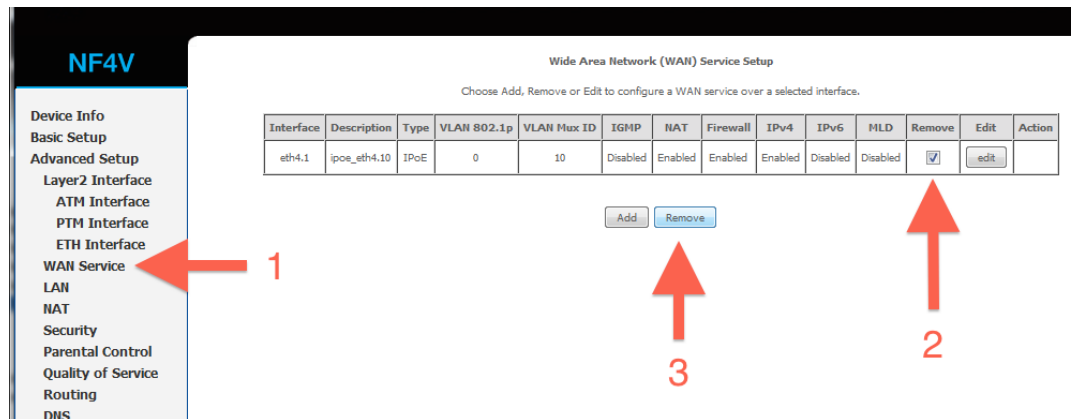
NF4V

Device Info
Basic Setup
Advanced Setup
Layer2 Interface
ATM Interface
PTM Interface
ETH Interface
WAN Service
LAN
NAT
Security
Parental Control
Quality of Service
Routing
DNS

Wide Area Network (WAN) Service Setup

Choose Add, Remove or Edit to configure a WAN service over a selected interface.

| Interface | Description | Type | VLAN 802.1p | VLAN Mux ID | IGMP | NAT | Firewall | IPv4 | IPv6 | MLD | Remove | Edit | Action |
|---|---|---|---|---|---|---|---|---|---|---|---|---|---|
| eth4.1 | ipoe_eth4.10 | IPoE | 0 | 10 | Disabled | Enabled | Enabled | Enabled | Disabled | Disabled | ☑ | edit | |

Add Remove

1

2

3